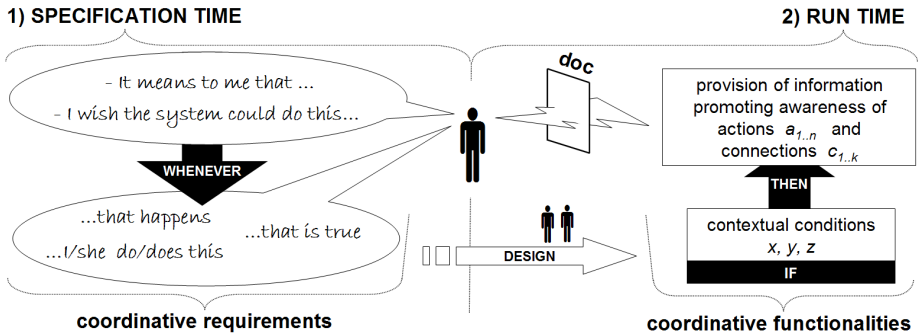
1) SPECIFICATION TIME

2) RUN TIME

- It means to me that ...
- I wish the system could do this...

WHENEVER

...that happens
...that is true
...I/she do/does this

doc

DESIGN

provision of information promoting awareness of actions $a_{1..n}$ and connections $c_{1..k}$

THEN

contextual conditions $x$, $y$, $z$

IF

coordinative requirements

coordinative functionalities